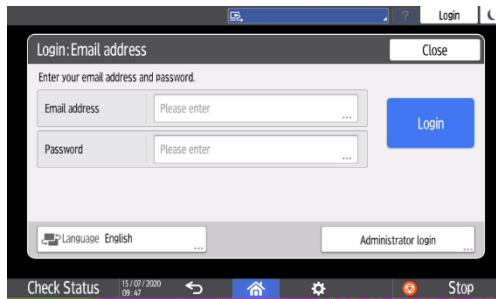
Login

Login:Email address

Close

Enter your email address and password.

Email address

Please enter

Password

Please enter

Login

Language English

Administrator login

Check Status

15/07/2020
09:47

Stop